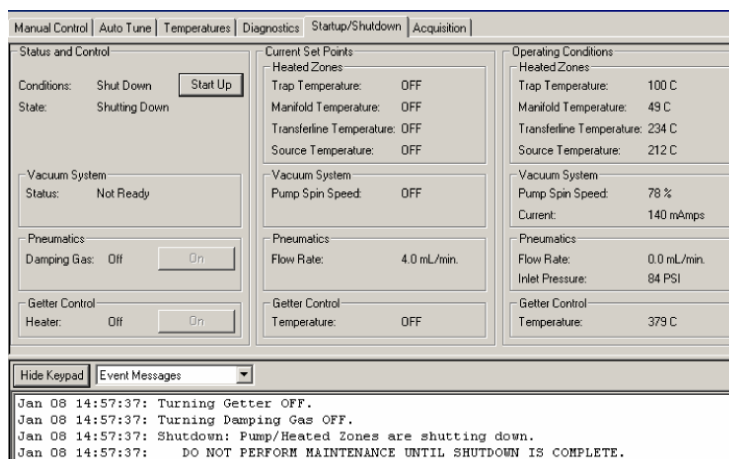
Manual Control | Auto Tune | Temperatures | Diagnostics | Startup/Shutdown | Acquisition

Status and Control
Conditions: Shut Down
Start Up
State: Shutting Down

Vacuum System
Status: Not Ready

Pneumatics
Damping Gas: Off
On

Getter Control
Heater: Off
On

Current Set Points
Heated Zones
Trap Temperature: OFF
Manifold Temperature: OFF
Transferline Temperature: OFF
Source Temperature: OFF

Vacuum System
Pump Spin Speed: OFF

Pneumatics
Flow Rate: 4.0 mL/min.

Getter Control
Temperature: OFF

Operating Conditions
Heated Zones
Trap Temperature: 100 C
Manifold Temperature: 49 C
Transferline Temperature: 234 C
Source Temperature: 212 C

Vacuum System
Pump Spin Speed: 78 %
Current: 140 mAmps

Pneumatics
Flow Rate: 0.0 mL/min.
Inlet Pressure: 84 PSI

Getter Control
Temperature: 379 C

Hide Keypad
Event Messages

Jan 08 14:57:37: Turning Getter OFF.
Jan 08 14:57:37: Turning Damping Gas OFF.
Jan 08 14:57:37: Shutdown: Pump/Heated Zones are shutting down.
Jan 08 14:57:37: DO NOT PERFORM MAINTENANCE UNTIL SHUTDOWN IS COMPLETE.